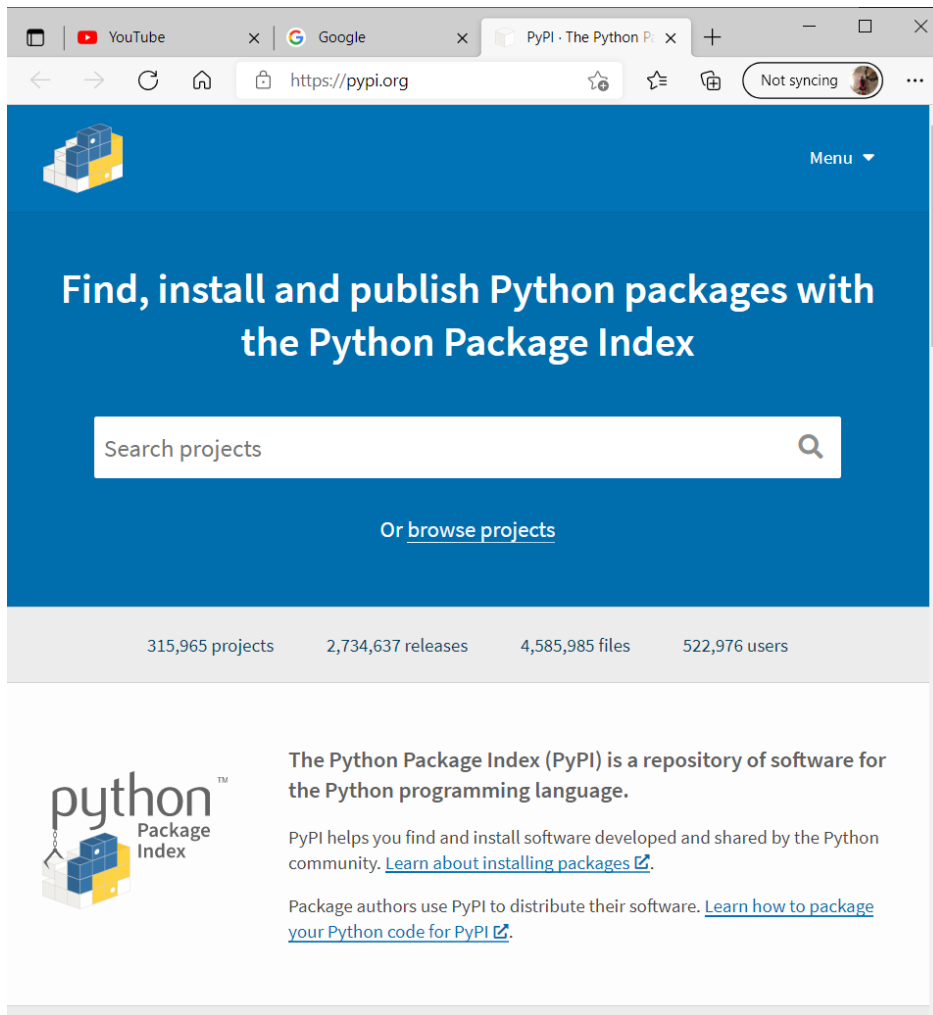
YouTube
Google
PyPI · The Python P

https://pypi.org

Not syncing

Menu

Find, install and publish Python packages with the Python Package Index

Search projects

Or browse projects

315,965 projects
2,734,637 releases
4,585,985 files
522,976 users

python™
Package
Index

The Python Package Index (PyPI) is a repository of software for the Python programming language.

PyPI helps you find and install software developed and shared by the Python community. Learn about installing packages.

Package authors use PyPI to distribute their software. Learn how to package your Python code for PyPI.